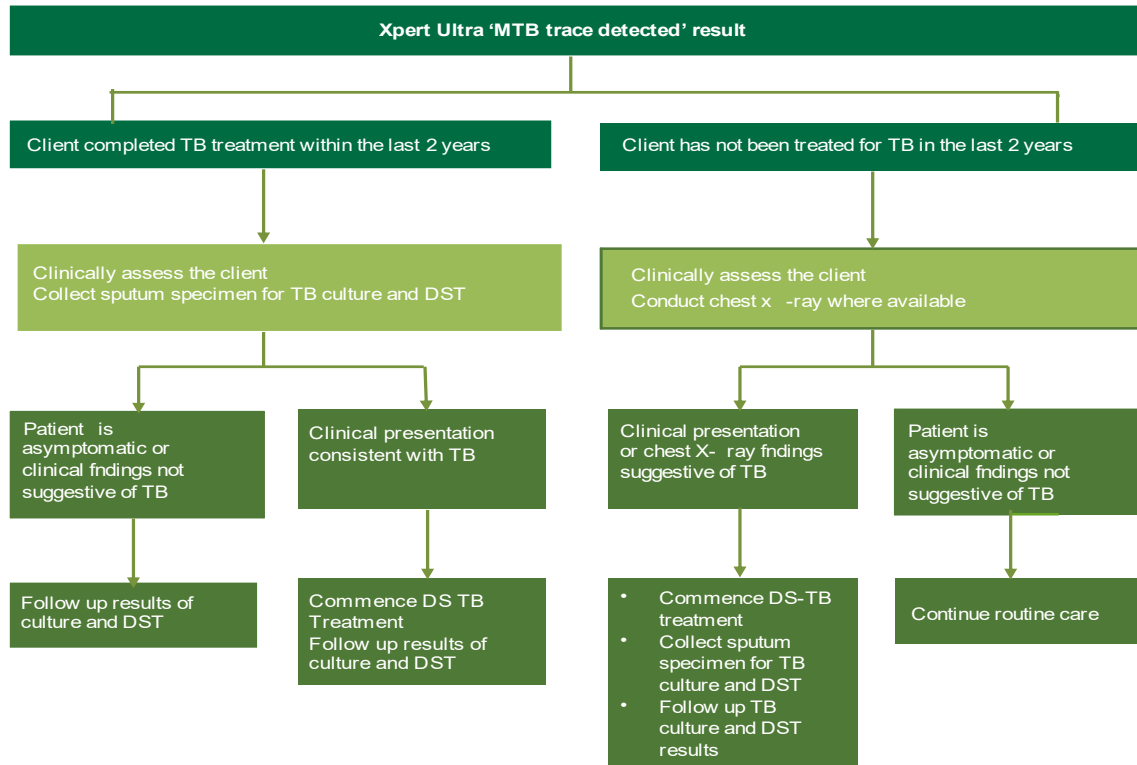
Xpert Ultra 'MTB trace detected' result

Client completed TB treatment within the last 2 years

Clinically assess the client
Collect sputum specimen for TB culture and DST

Patient is asymptomatic or clinical fndings not suggestive of TB

Follow up results of culture and DST

Clinical presentation consistent with TB

Commence DS TB Treatment
Follow up results of culture and DST

Client has not been treated for TB in the last 2 years

Clinically assess the client
Conduct chest x -ray where available

Clinical presentation or chest X- ray fndings suggestive of TB

• Commence DS-TB treatment
• Collect sputum specimen for TB culture and DST
• Follow up TB culture and DST results

Patient is asymptomatic or clinical fndings not suggestive of TB

Continue routine care